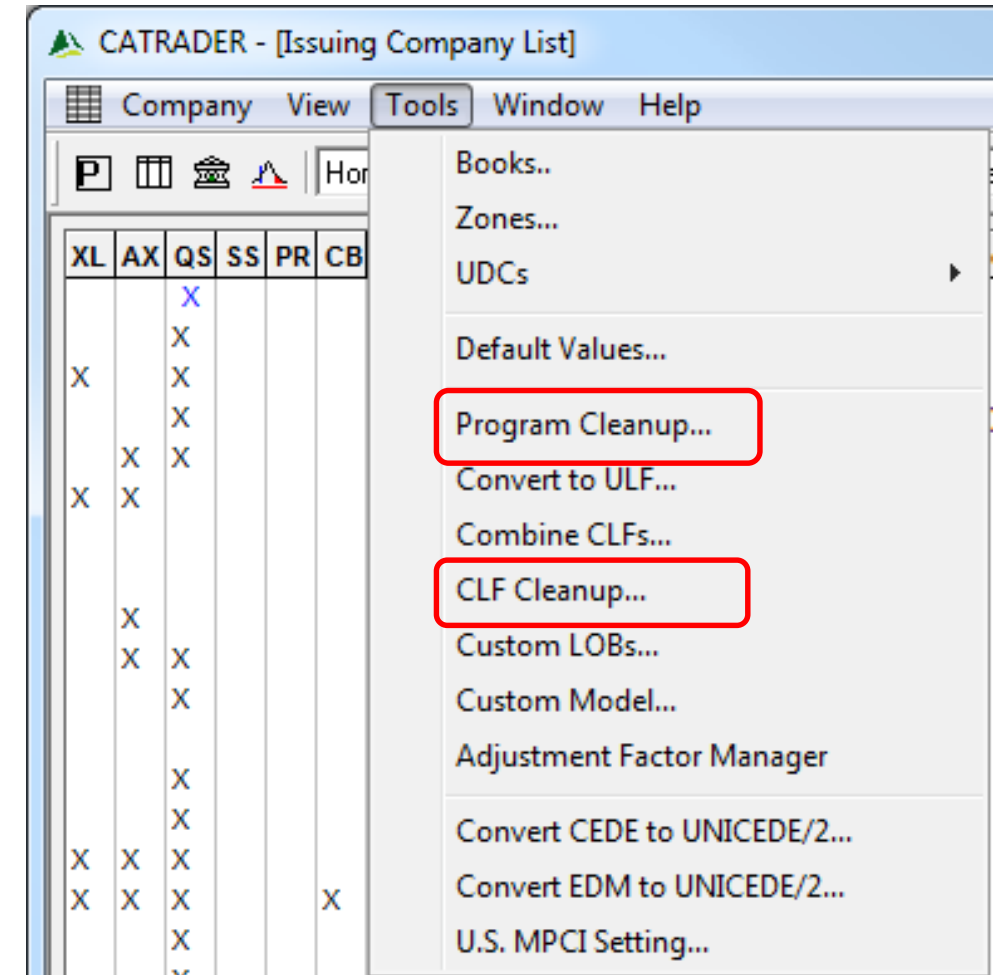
CATRADER - [Issuing Company List]

Company View Tools Window Help

Hor

| XL | AX | QS | SS | PR | CB |
|---|---|---|---|---|---|
| | | X | | | |
| | | X | | | |
| X | | X | | | |
| | | X | | | |
| | X | X | | | |
| X | X | | | | |
| | X | | | | |
| | X | X | | | |
| | | X | | | |
| | | X | | | |
| | | X | | | |
| X | X | X | | | |
| X | X | X | | | X |
| | | X | | | |

Books..
Zones...
UDCs
Default Values...
Program Cleanup...
Convert to ULF...
Combine CLFs...
CLF Cleanup...
Custom LOBs...
Custom Model...
Adjustment Factor Manager
Convert CEDE to UNICEDE/2...
Convert EDM to UNICEDE/2...
U.S. MPCI Setting...